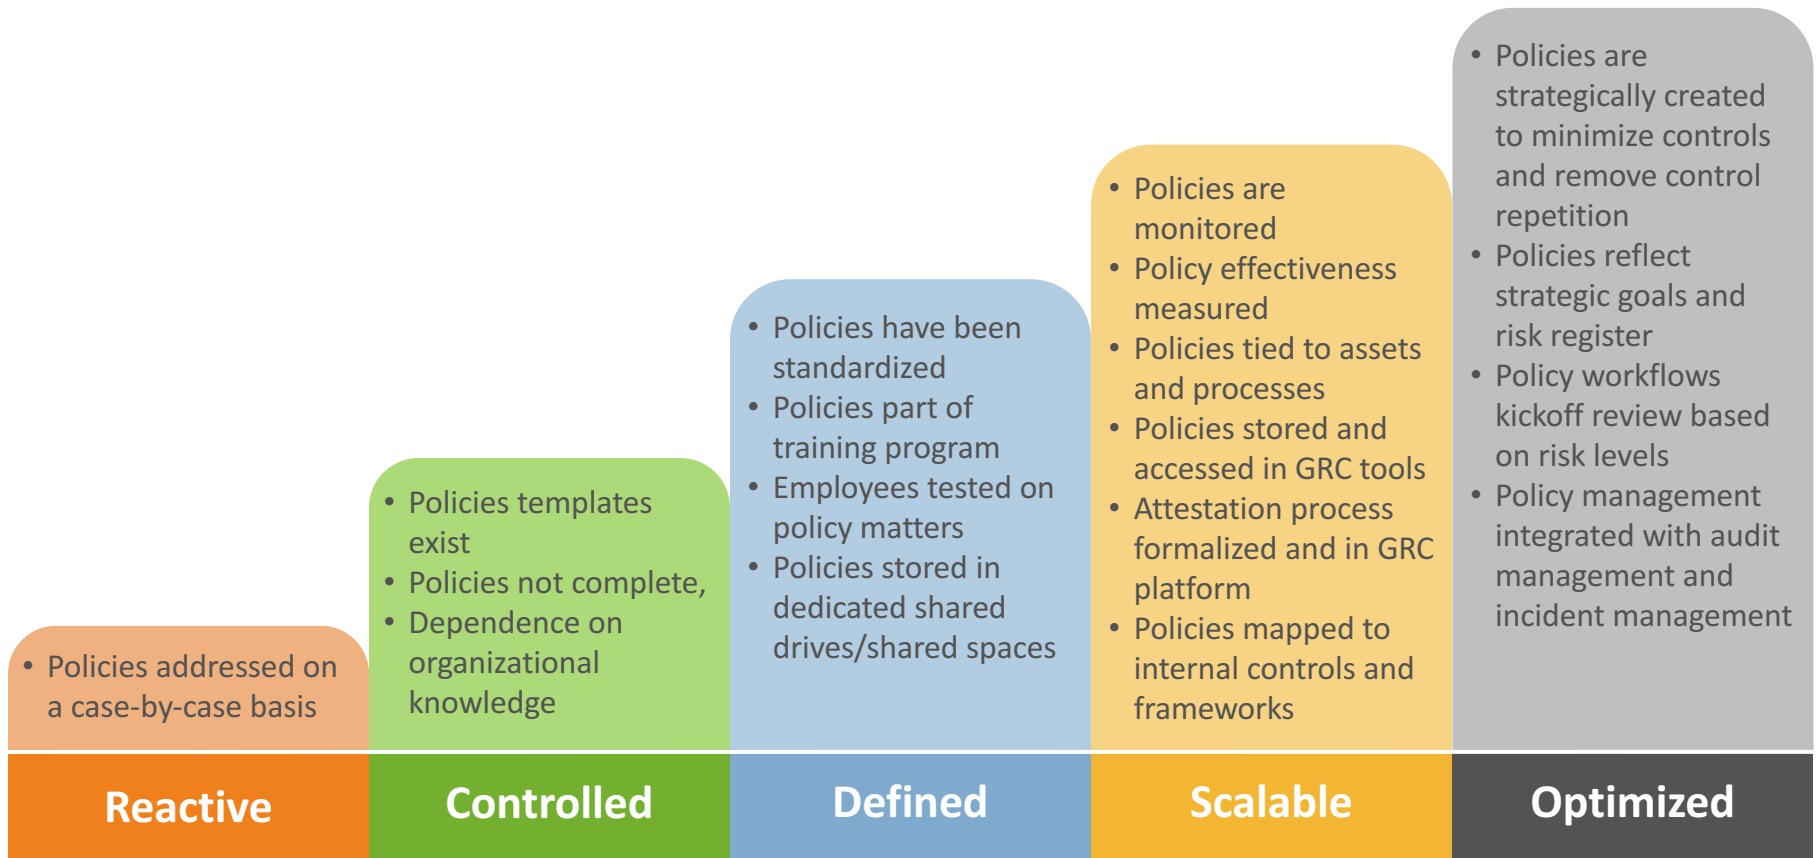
- Policies addressed on a case-by-case basis

Reactive

- Policies templates exist
- Policies not complete,
- Dependence on organizational knowledge

Controlled

- Policies have been standardized
- Policies part of training program
- Employees tested on policy matters
- Policies stored in dedicated shared drives/shared spaces

Defined

- Policies are monitored
- Policy effectiveness measured
- Policies tied to assets and processes
- Policies stored and accessed in GRC tools
- Attestation process formalized and in GRC platform
- Policies mapped to internal controls and frameworks

Scalable

- Policies are strategically created to minimize controls and remove control repetition
- Policies reflect strategic goals and risk register
- Policy workflows kickoff review based on risk levels
- Policy management integrated with audit management and incident management

Optimized